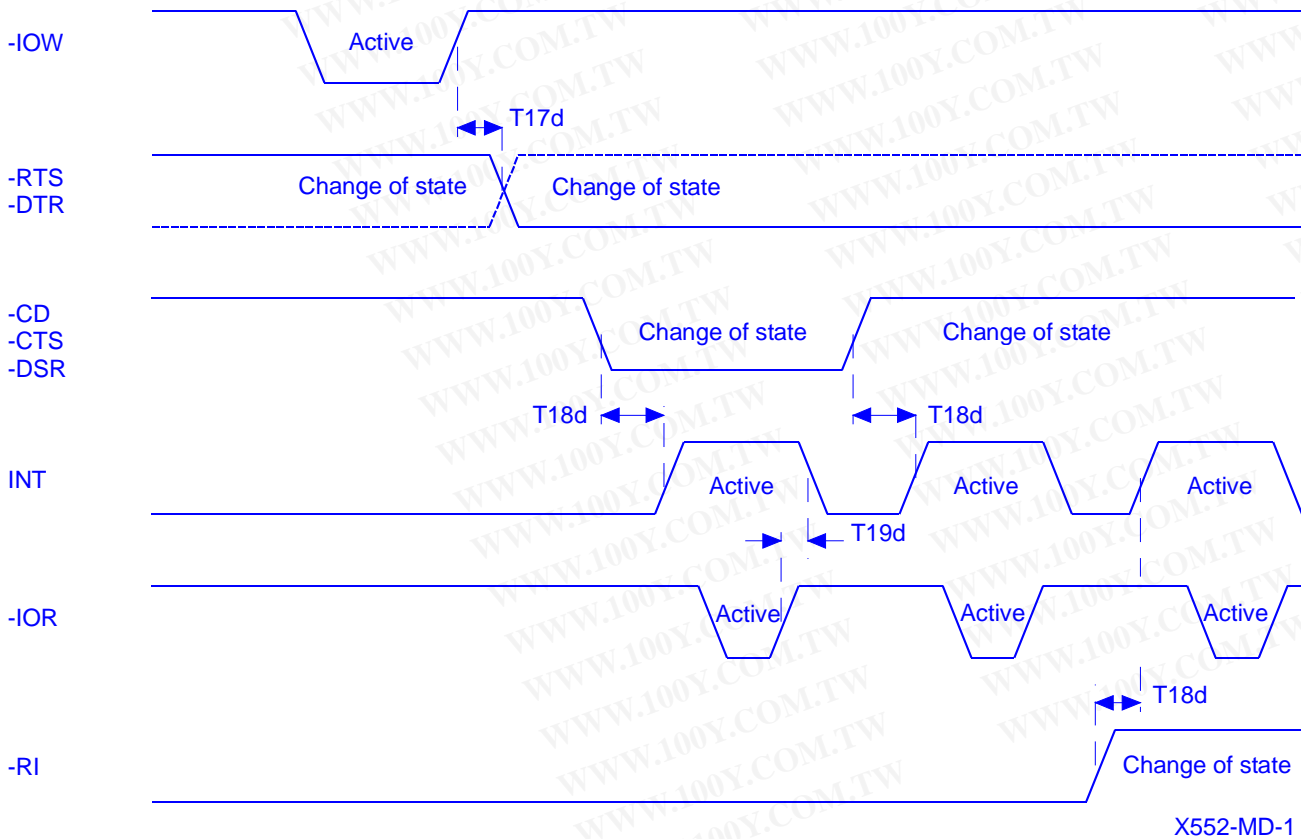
-IOW

Active

T17d

-RTS
-DTR

Change of state

Change of state

-CD
-CTS
-DSR

Change of state

Change of state

T18d

T18d

INT

Active

Active

Active

T19d

-IOR

Active

Active

Active

T18d

-RI

Change of state

X552-MD-1